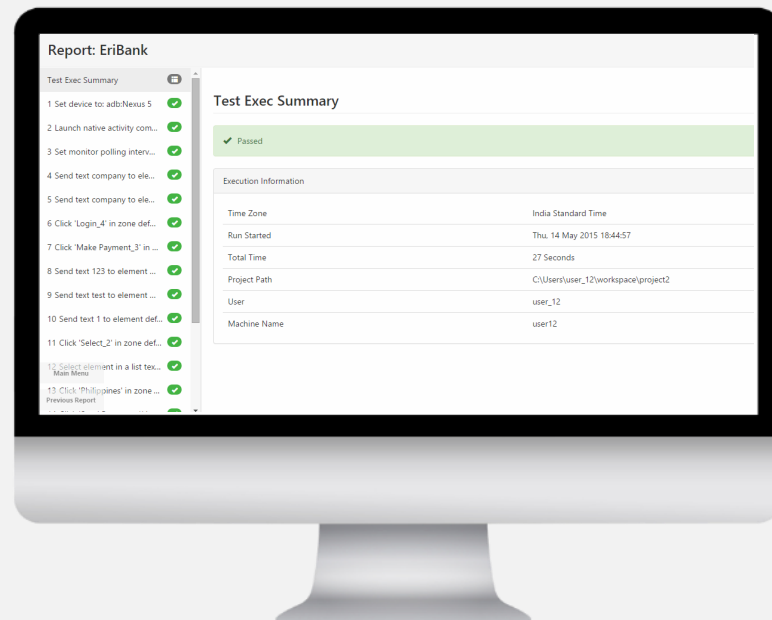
Report: EriBank

Test Exec Summary
1 Set device to: adb:Nexus 5
2 Launch native activity com...
3 Set monitor polling interv...
4 Send text company to ele...
5 Send text company to ele...
6 Click 'Login_4' in zone def...
7 Click 'Make Payment_3' in ...
8 Send text 123 to element ...
9 Send text test to element ...
10 Send text 1 to element def...
11 Click 'Select_2' in zone def...
12 Select element in a list tex...
Main Menu
13 Click 'Philippines' in zone ...
Previous Report
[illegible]

Test Exec Summary

✔ Passed

Execution Information

| | |
|---|---|
| Time Zone | India Standard Time |
| Run Started | Thu, 14 May 2015 18:44:57 |
| Total Time | 27 Seconds |
| Project Path | C:\Users\user_12\workspace\project2 |
| User | user_12 |
| Machine Name | user12 |